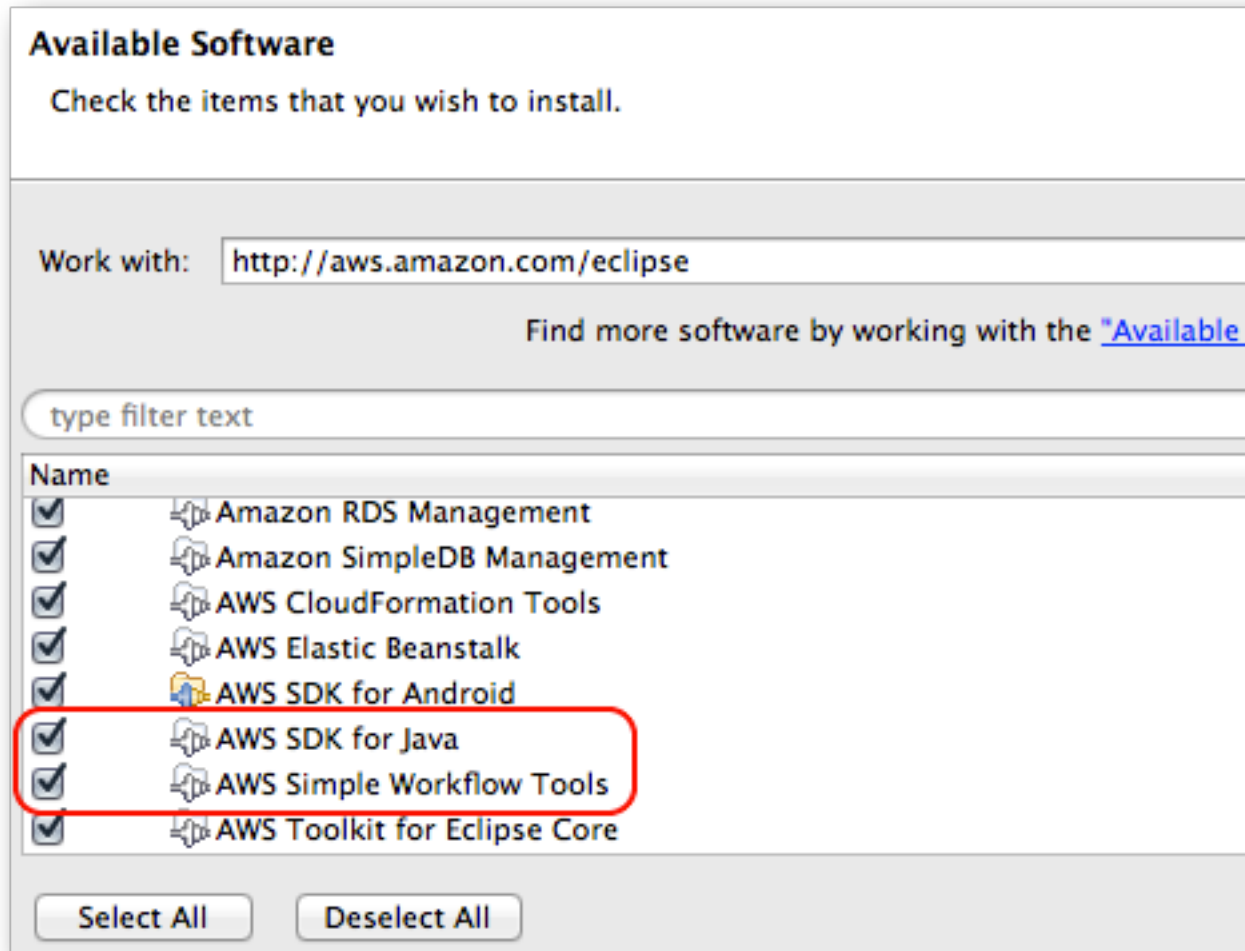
Available Software

Check the items that you wish to install.

Work with: http://aws.amazon.com/eclipse

Find more software by working with the "Available

type filter text

Name

Amazon RDS Management
Amazon SimpleDB Management
AWS CloudFormation Tools
AWS Elastic Beanstalk
AWS SDK for Android
AWS SDK for Java
AWS Simple Workflow Tools
AWS Toolkit for Eclipse Core

Select All
Deselect All